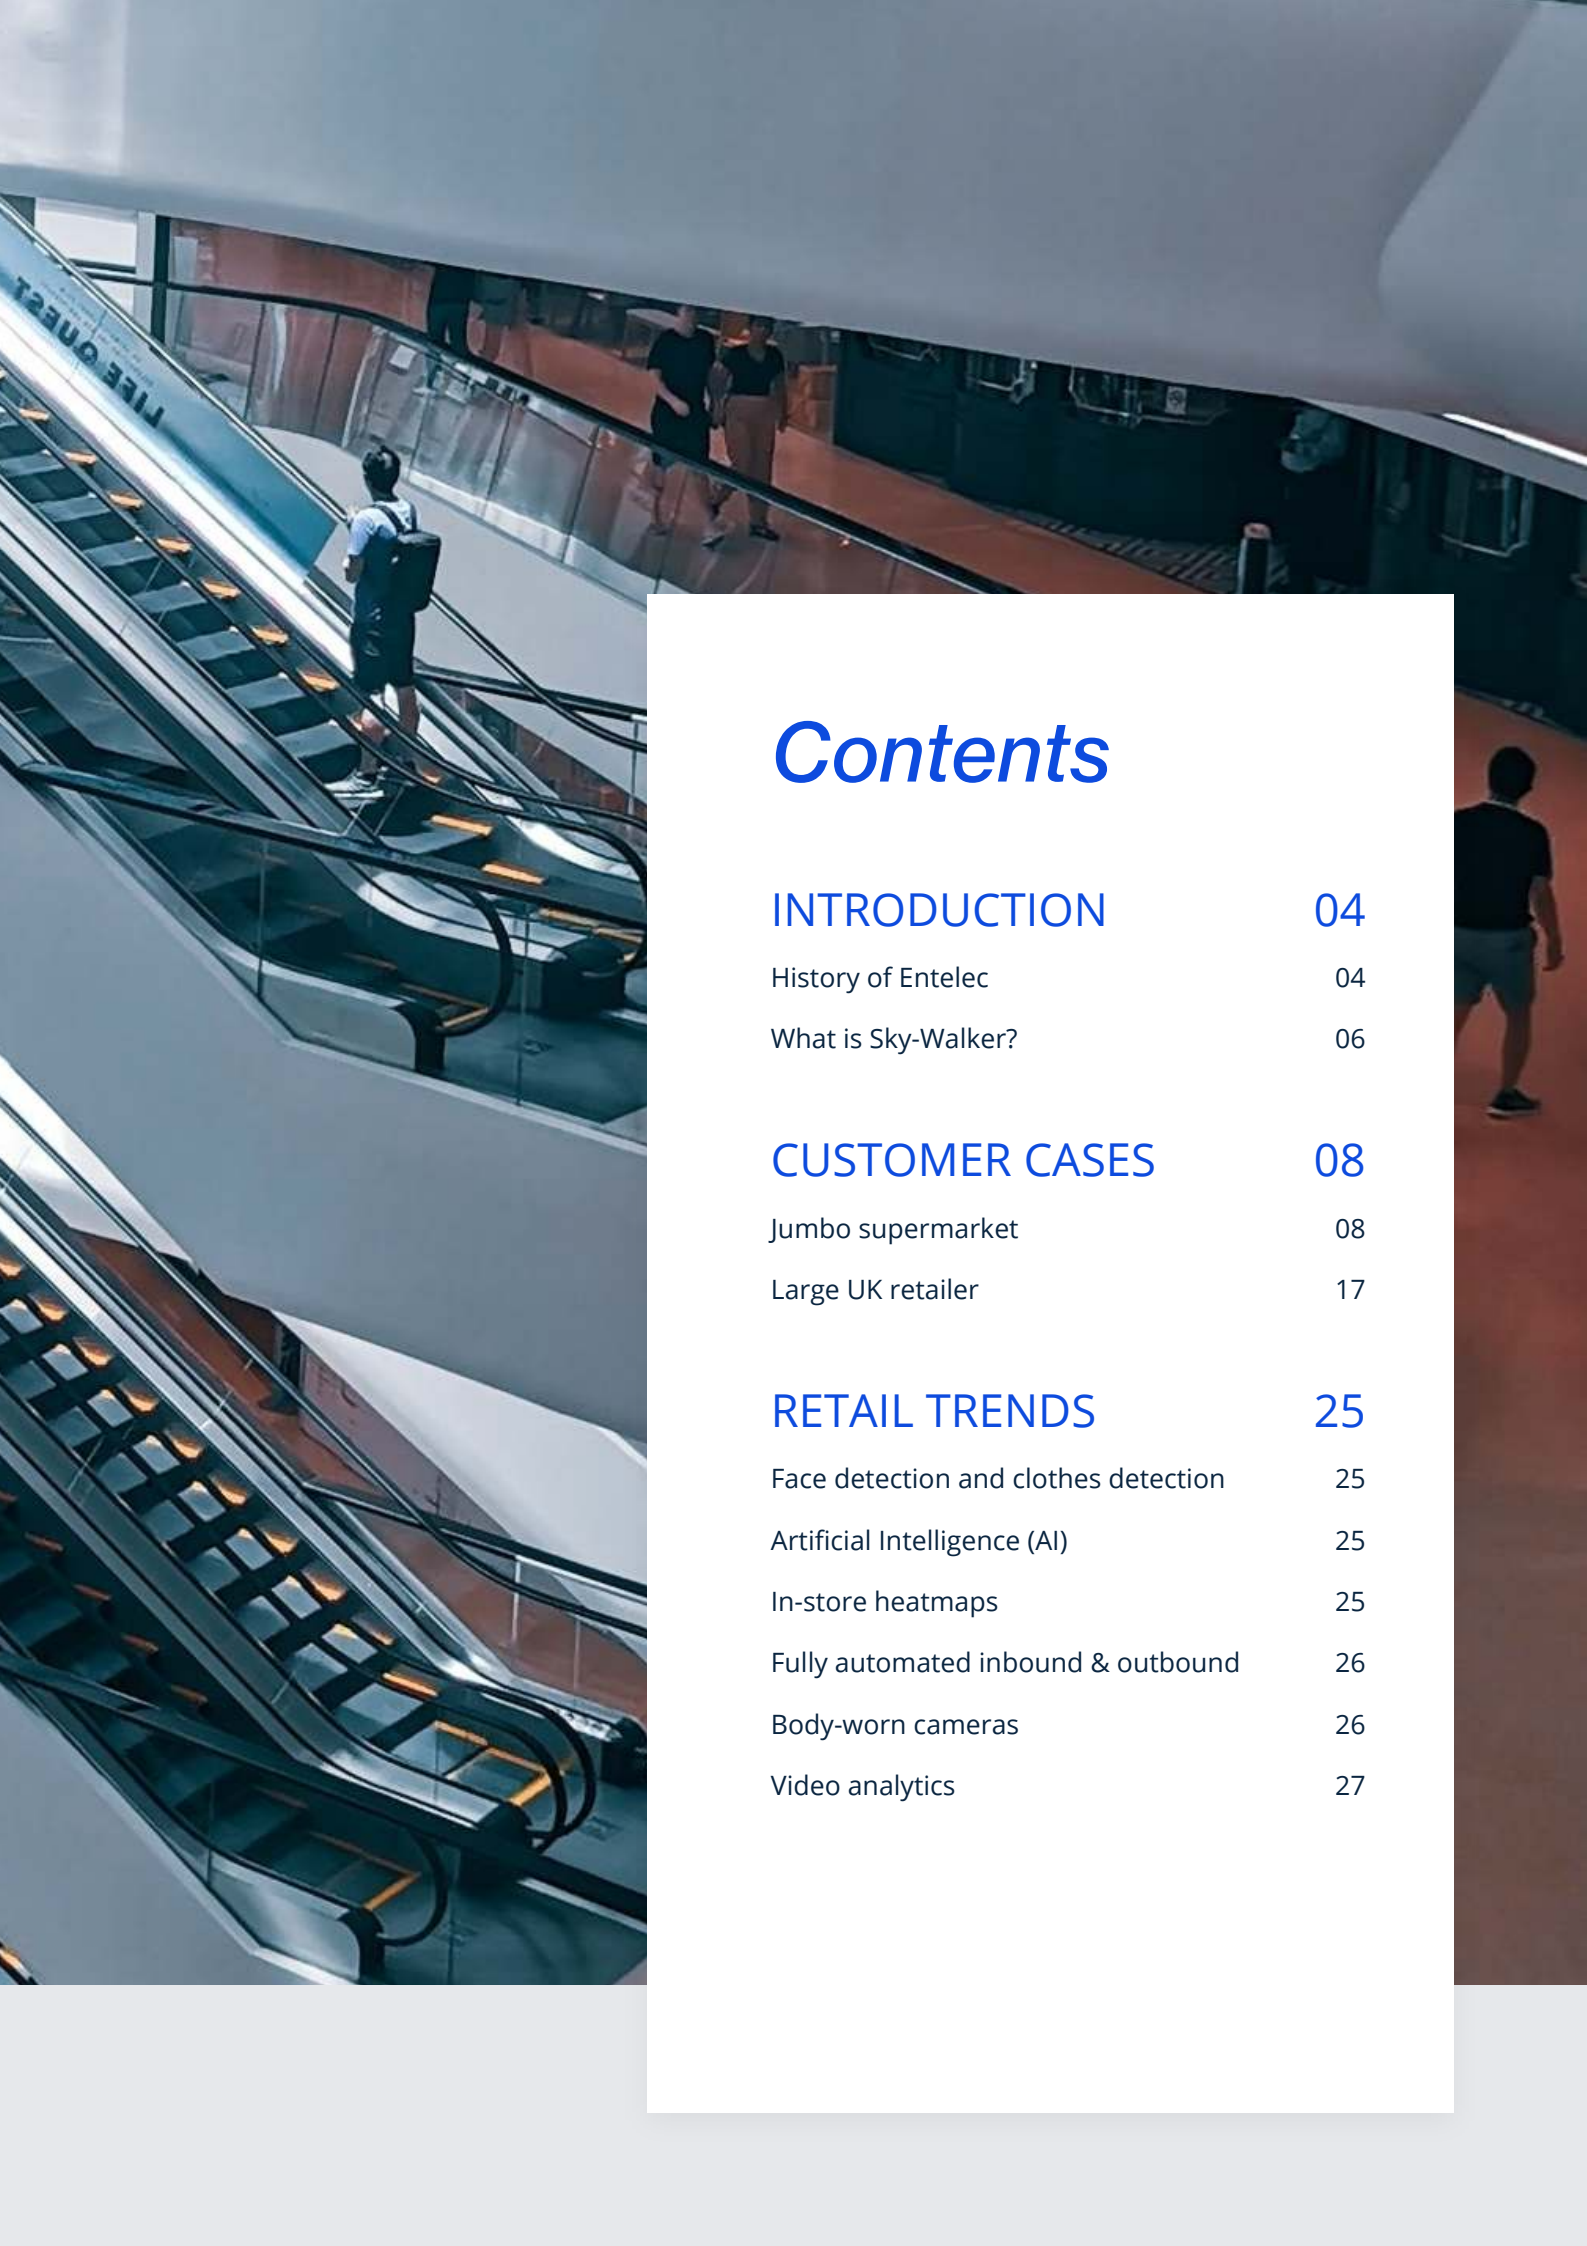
LIFE QUEST

Contents

INTRODUCTION 04
History of Entelec 04
What is Sky-Walker? 06

CUSTOMER CASES 08
Jumbo supermarket 08
Large UK retailer 17

RETAIL TRENDS 25
Face detection and clothes detection 25
Artificial Intelligence (AI) 25
In-store heatmaps 25
Fully automated inbound & outbound 26
Body-worn cameras 26
Video analytics 27